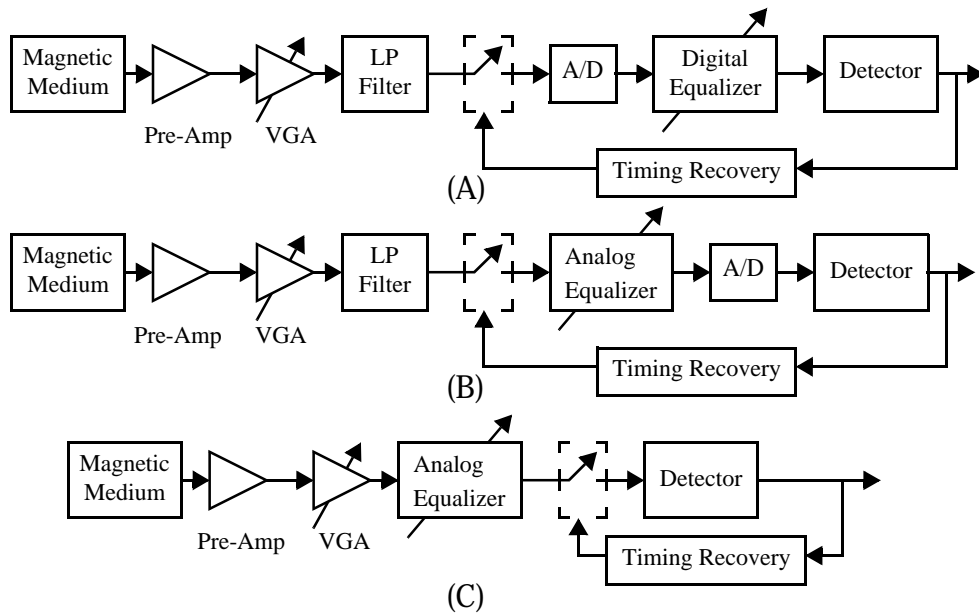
Magnetic Medium

Pre-Amp

VGA

LP Filter

A/D

Digital Equalizer

Detector

Timing Recovery

(A)

Magnetic Medium

Pre-Amp

VGA

LP Filter

Analog Equalizer

A/D

Detector

Timing Recovery

(B)

Magnetic Medium

Pre-Amp

VGA

Analog Equalizer

Detector

Timing Recovery

(C)